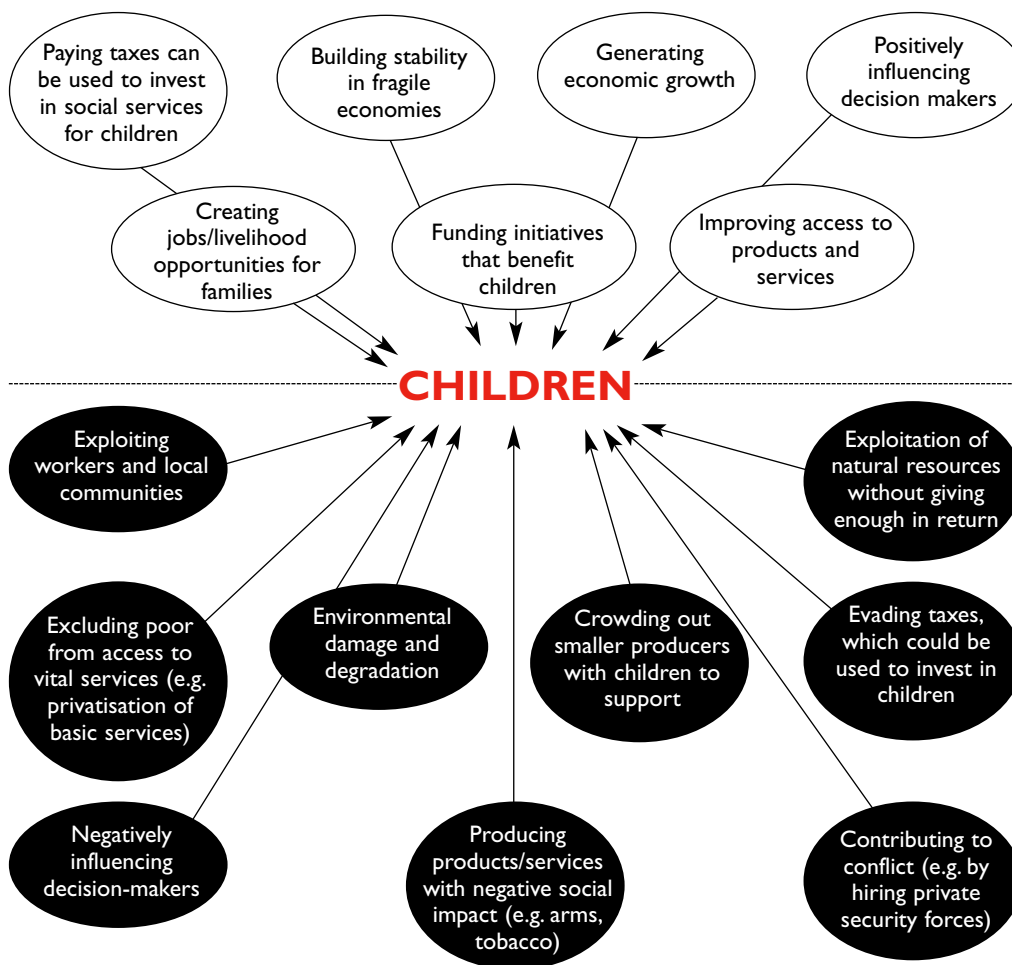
Paying taxes can be used to invest in social services for children

Building stability in fragile economies

Generating economic growth

Positively influencing decision makers

Creating jobs/livelihood opportunities for families

Funding initiatives that benefit children

Improving access to products and services

CHILDREN

Exploiting workers and local communities

Exploitation of natural resources without giving enough in return

Excluding poor from access to vital services (e.g. privatisation of basic services)

Environmental damage and degradation

Crowding out smaller producers with children to support

Evading taxes, which could be used to invest in children

Negatively influencing decision-makers

Producing products/services with negative social impact (e.g. arms, tobacco)

Contributing to conflict (e.g. by hiring private security forces)